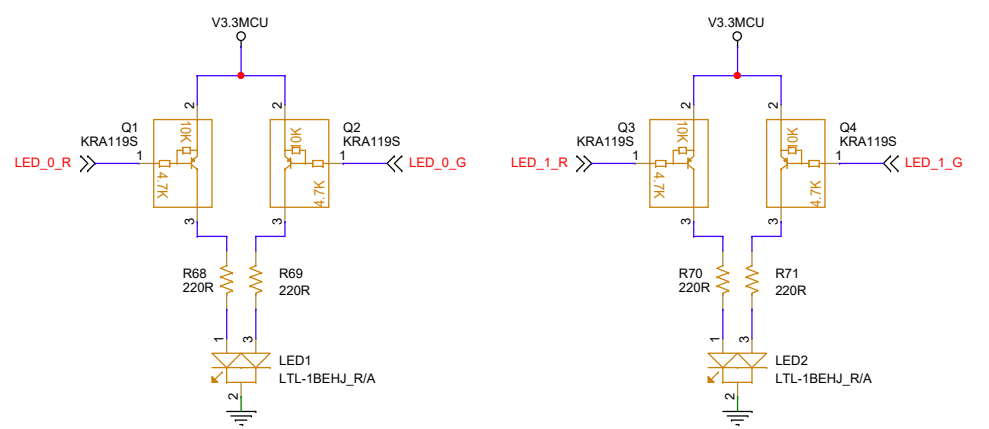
V3.3MCU

2
2
Q1
KRA119S
10K
10K
Q2
KRA119S
LED_0_R
1
4.7K
4.7K
1
LED_0_G
3
3
R68
220R
R69
220R
1
3
LED1
LTL-1BEHJ_R/A
2

V3.3MCU

2
2
Q3
KRA119S
10K
10K
Q4
KRA119S
LED_1_R
1
4.7K
4.7K
1
LED_1_G
3
3
R70
220R
R71
220R
1
3
LED2
LTL-1BEHJ_R/A
2